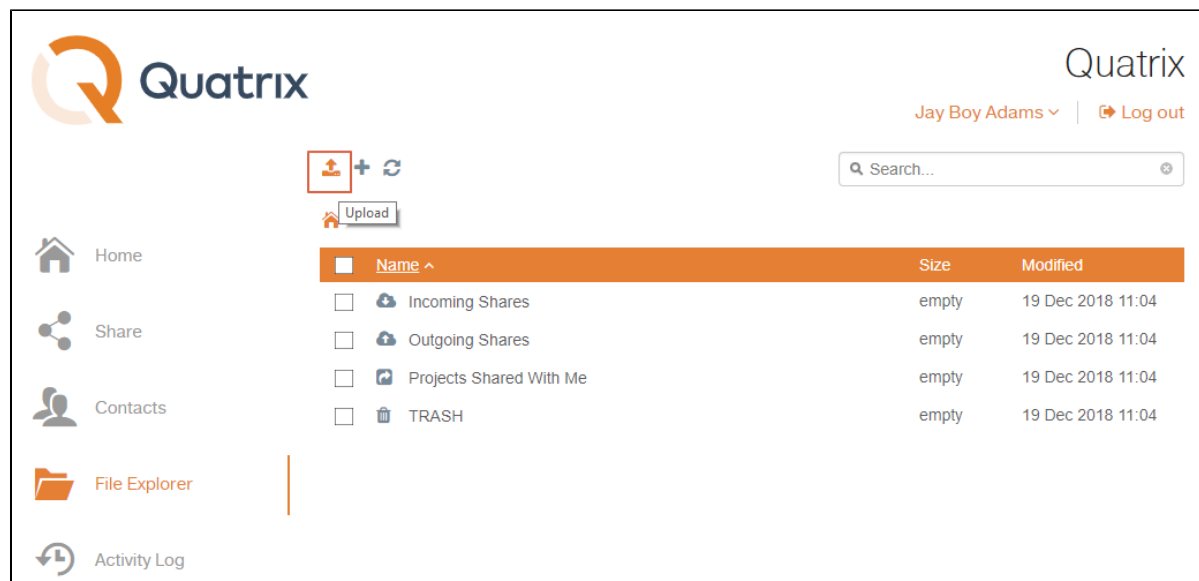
Quatrix

Quatrix

Jay Boy Adams ⌄ | Log out

Search...

Upload

Home

Share

Contacts

File Explorer

Activity Log

| | Name ^ | Size | Modified |
|---|---|---|---|
| | Incoming Shares | empty | 19 Dec 2018 11:04 |
| | Outgoing Shares | empty | 19 Dec 2018 11:04 |
| | Projects Shared With Me | empty | 19 Dec 2018 11:04 |
| | TRASH | empty | 19 Dec 2018 11:04 |